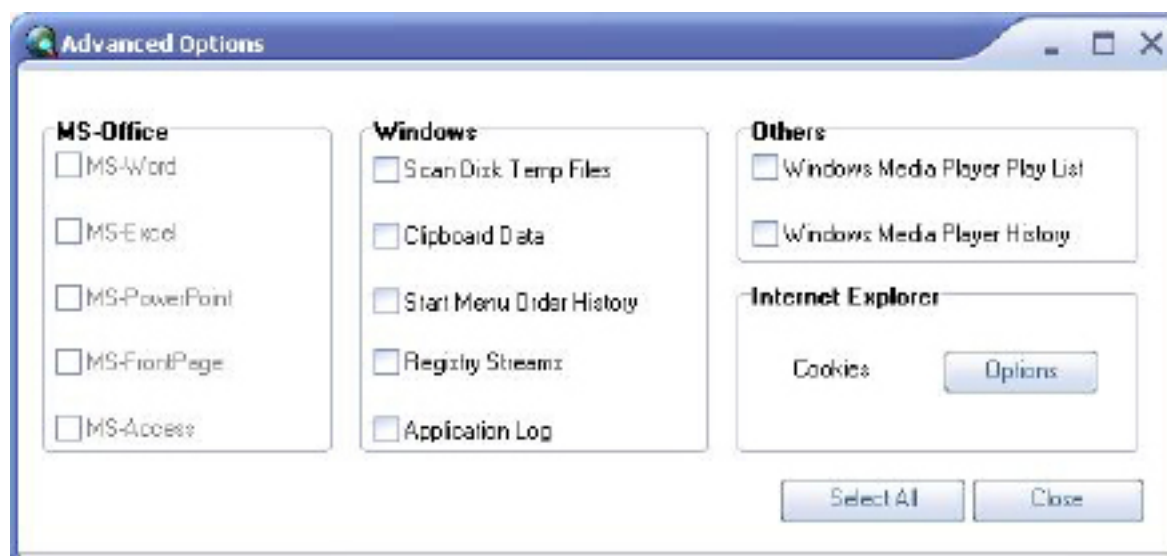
Advanced Options

MS-Office
MS-Word
MS-Excel
MS-PowerPoint
MS-FrontPage
MS-Access

Windows
Scan Disk Temp Files
Clipboard Data
Start Menu Order History
Registry Streams
Application Log

Others
Windows Media Player Play List
Windows Media Player History

Internet Explorer
Cookies
Options

Select All
Close